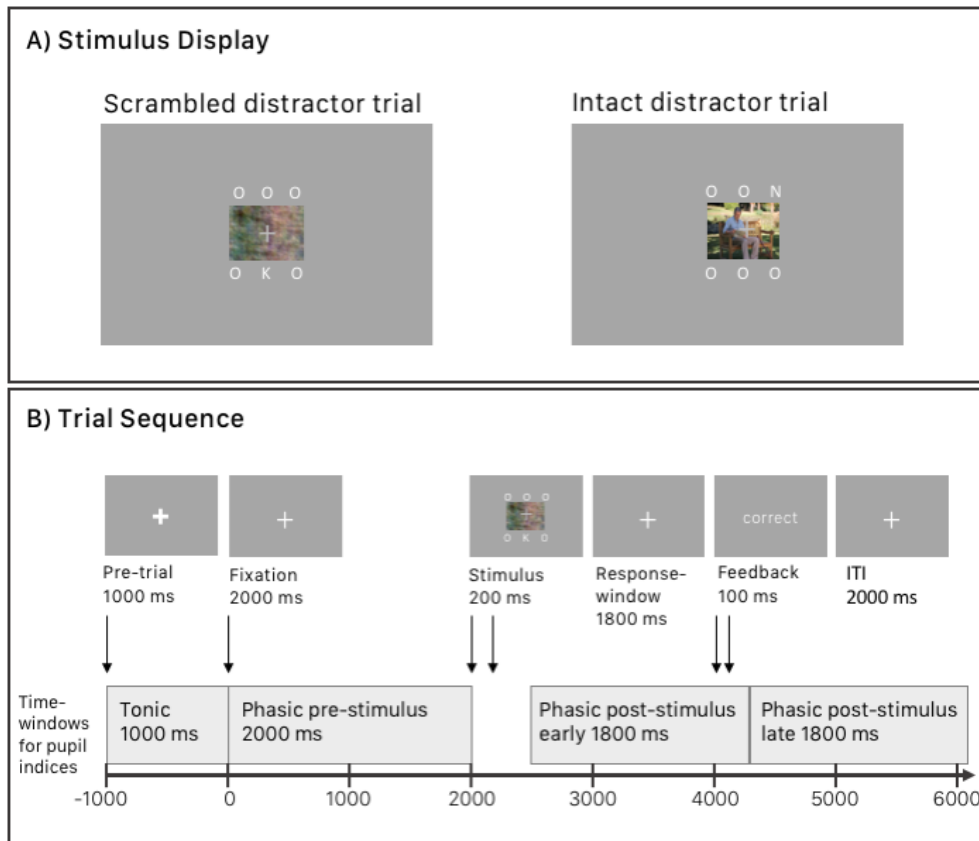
A) Stimulus Display

Scrambled distractor trial

O O O
+
O K O

Intact distractor trial

O O N
O O O

B) Trial Sequence

+
Pre-trial 1000 ms

+
Fixation 2000 ms

O O O
O K O
Stimulus 200 ms

+
Response-window 1800 ms

correct
Feedback 100 ms

+
ITI 2000 ms

Time-windows for pupil indices

Tonic 1000 ms

Phasic pre-stimulus 2000 ms

Phasic post-stimulus early 1800 ms

Phasic post-stimulus late 1800 ms

-1000 0 1000 2000 3000 4000 5000 6000